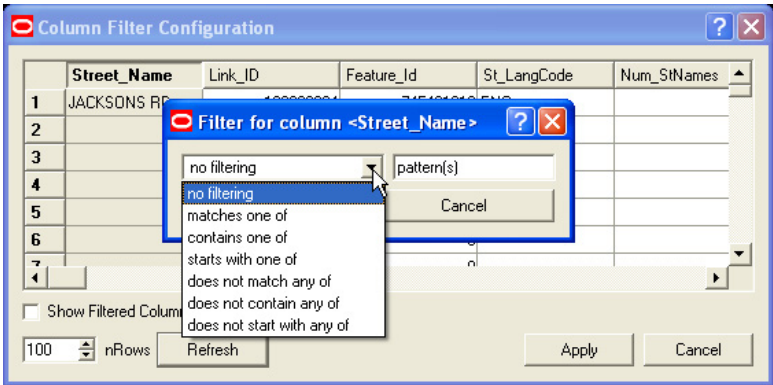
Column Filter Configuration

| | Street_Name | Link_ID | Feature_Id | St_LangCode | Num_StNames |
|---|---|---|---|---|---|
| 1 | JACKSONS R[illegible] | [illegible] | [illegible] | ENG | |
| 2 | | | | | |
| 3 | | | | | |
| 4 | | | | | |
| 5 | | | | | |
| 6 | | | | | |

Filter for column <Street_Name>

no filtering

pattern(s)

no filtering
matches one of
contains one of
starts with one of
does not match any of
does not contain any of
does not start with any of

Cancel

Show Filtered Colum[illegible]

100 nRows Refresh

Apply

Cancel